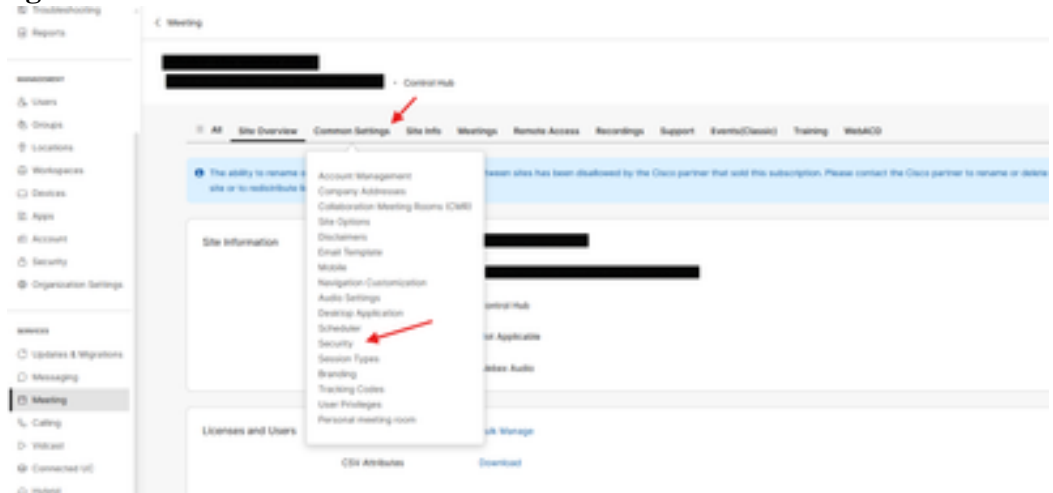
Troubleshooting
Reports

MANAGEMENT
Users
Groups
Locations
Workspaces
Devices
Apps
Account
Security
Organization Settings

SERVICES
Updates & Migrations
Messaging
Meeting
Calling
Vidcast
Connected UC
Hybrid

< Meeting

Control Hub

All Site Overview Common Settings Site Info Meetings Remote Access Recordings Support Events(Classic) Training WebACD

The ability to rename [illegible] site or to redistribute li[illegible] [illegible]tween sites has been disallowed by the Cisco partner that sold this subscription. Please contact the Cisco partner to rename or delete

Account Management
Company Addresses
Collaboration Meeting Rooms (CMR)
Site Options
Disclaimers
Email Template
Mobile
Navigation Customization
Audio Settings
Desktop Application
Scheduler
Security
Session Types
Branding
Tracking Codes
User Privileges
Personal meeting room

Site Information

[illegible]ontrol Hub
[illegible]ot Applicable
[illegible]ebex Audio

Licenses and Users
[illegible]k Manage
CSV Attributes
Download